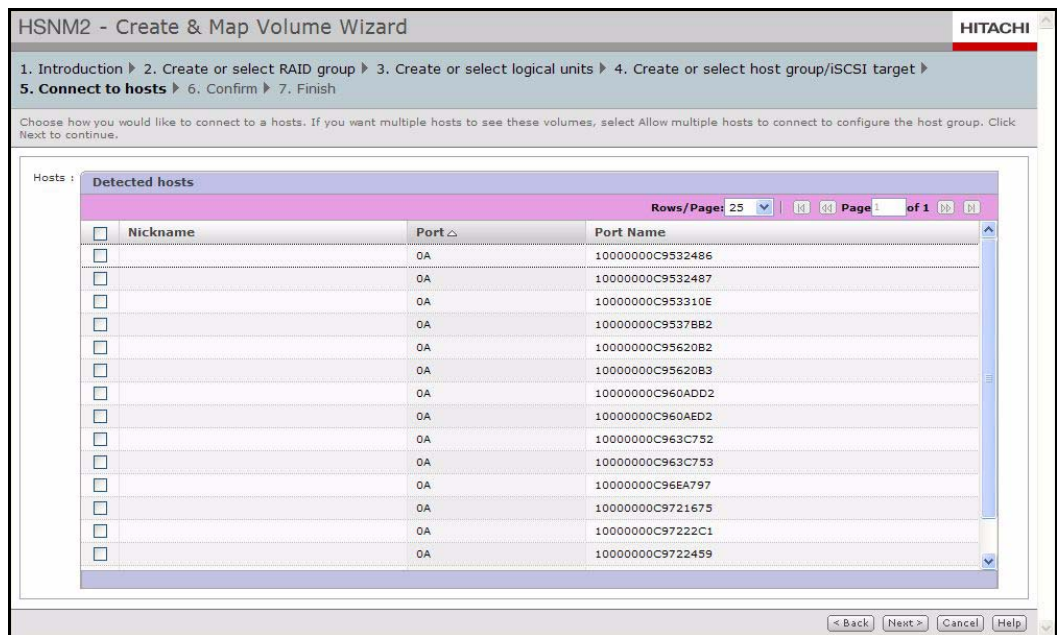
HSNM2 - Create & Map Volume Wizard

HITACHI

1. Introduction ▶ 2. Create or select RAID group ▶ 3. Create or select logical units ▶ 4. Create or select host group/iSCSI target ▶ **5. Connect to hosts** ▶ 6. Confirm ▶ 7. Finish

Choose how you would like to connect to a hosts. If you want multiple hosts to see these volumes, select Allow multiple hosts to connect to configure the host group. Click Next to continue.

Hosts :

Detected hosts

Rows/Page: 25 | Page 1 of 1

| | Nickname | Port | Port Name |
|---|---|---|---|
| ☐ | | 0A | 10000000C9532486 |
| ☐ | | 0A | 10000000C9532487 |
| ☐ | | 0A | 10000000C953310E |
| ☐ | | 0A | 10000000C9537BB2 |
| ☐ | | 0A | 10000000C95620B2 |
| ☐ | | 0A | 10000000C95620B3 |
| ☐ | | 0A | 10000000C960ADD2 |
| ☐ | | 0A | 10000000C960AED2 |
| ☐ | | 0A | 10000000C963C752 |
| ☐ | | 0A | 10000000C963C753 |
| ☐ | | 0A | 10000000C96EA797 |
| ☐ | | 0A | 10000000C9721675 |
| ☐ | | 0A | 10000000C97222C1 |
| ☐ | | 0A | 10000000C9722459 |

< Back | Next > | Cancel | Help